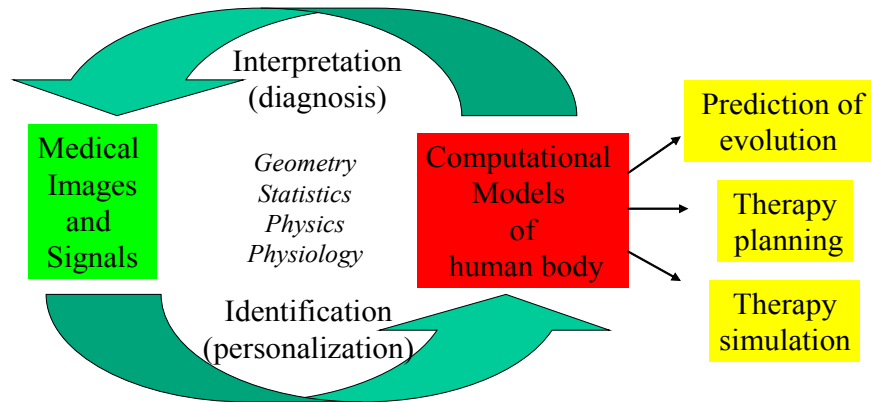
Interpretation (diagnosis)

Medical Images and Signals

Geometry
Statistics
Physics
Physiology

Computational Models of human body

Prediction of evolution

Therapy planning

Therapy simulation

Identification (personalization)